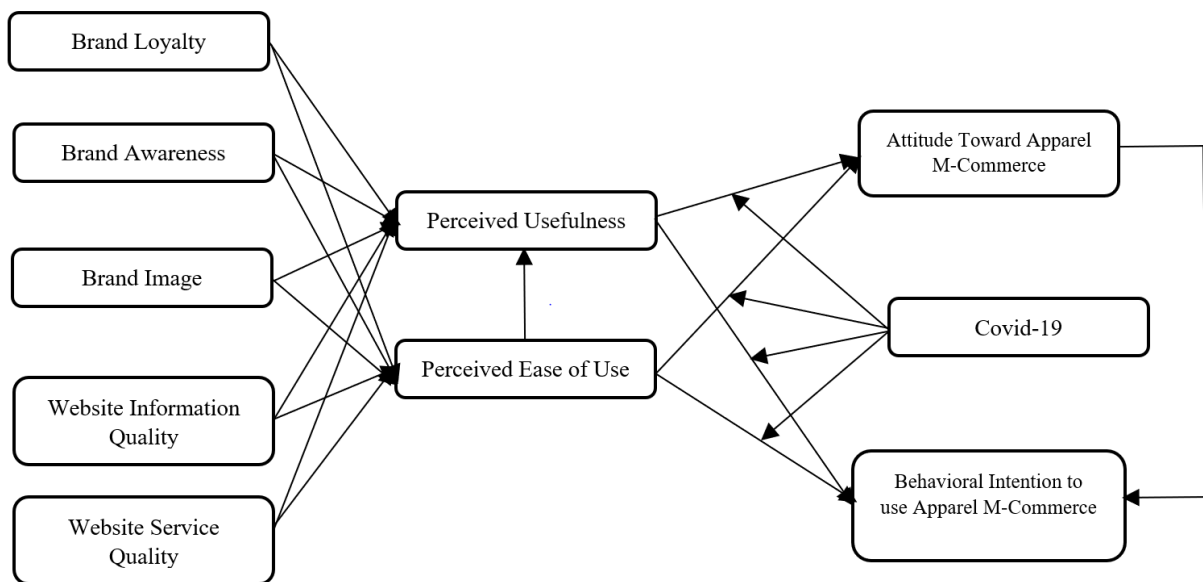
Brand Loyalty

Brand Awareness

Brand Image

Website Information Quality

Website Service Quality

Perceived Usefulness

Perceived Ease of Use

Attitude Toward Apparel M-Commerce

Covid-19

Behavioral Intention to use Apparel M-Commerce